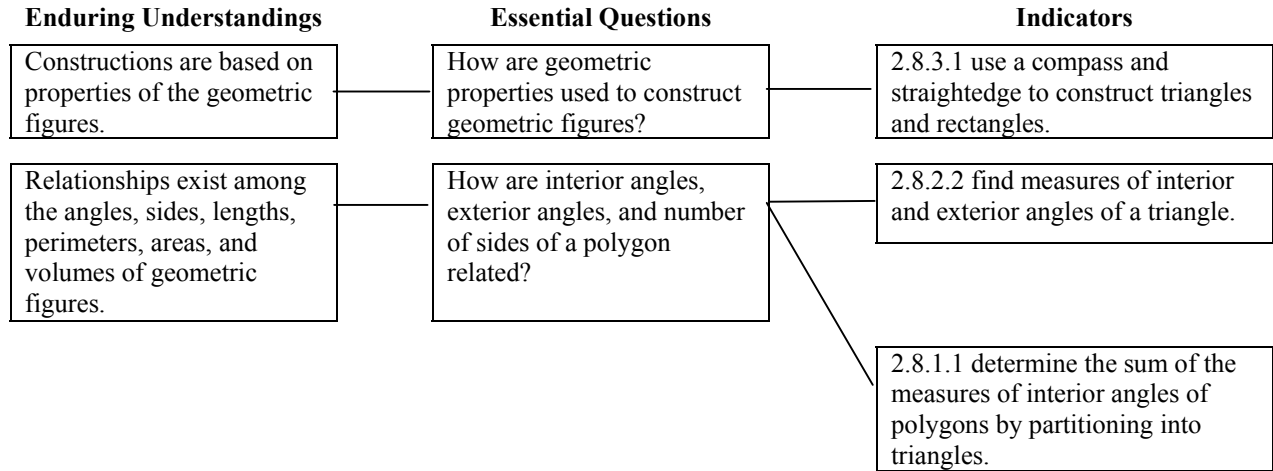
**Enduring Understandings**

**Essential Questions**

**Indicators**

Constructions are based on properties of the geometric figures.

How are geometric properties used to construct geometric figures?

2.8.3.1 use a compass and straightedge to construct triangles and rectangles.

Relationships exist among the angles, sides, lengths, perimeters, areas, and volumes of geometric figures.

How are interior angles, exterior angles, and number of sides of a polygon related?

2.8.2.2 find measures of interior and exterior angles of a triangle.

2.8.1.1 determine the sum of the measures of interior angles of polygons by partitioning into triangles.